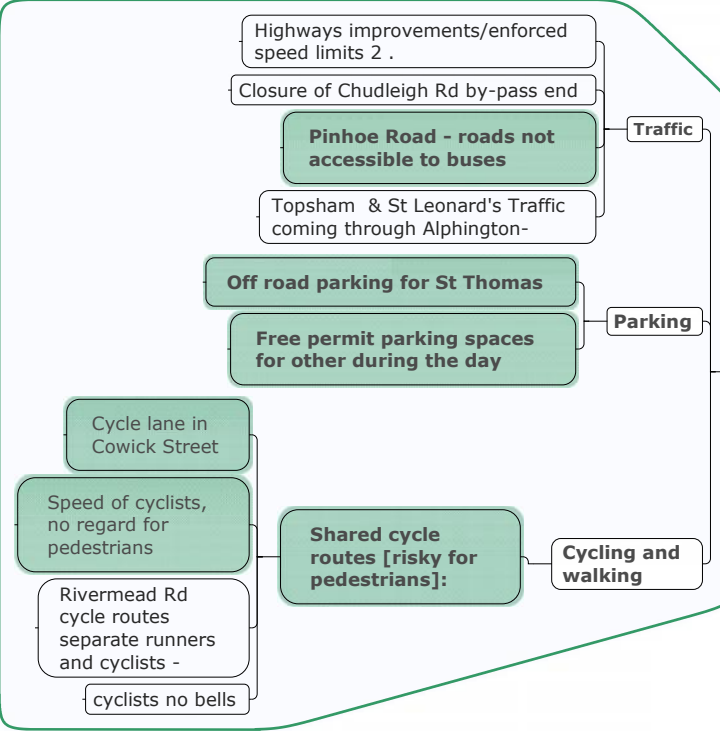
Highways improvements/enforced speed limits 2 .

Closure of Chudleigh Rd by-pass end

Pinhoe Road - roads not accessible to buses

Topsham & St Leonard's Traffic coming through Alphington-

Traffic

Off road parking for St Thomas

Free permit parking spaces for other during the day

Parking

Cycle lane in Cowick Street

Speed of cyclists, no regard for pedestrians

Rivermead Rd cycle routes separate runners and cyclists -

cyclists no bells

Shared cycle routes [risky for pedestrians]:

Cycling and walking